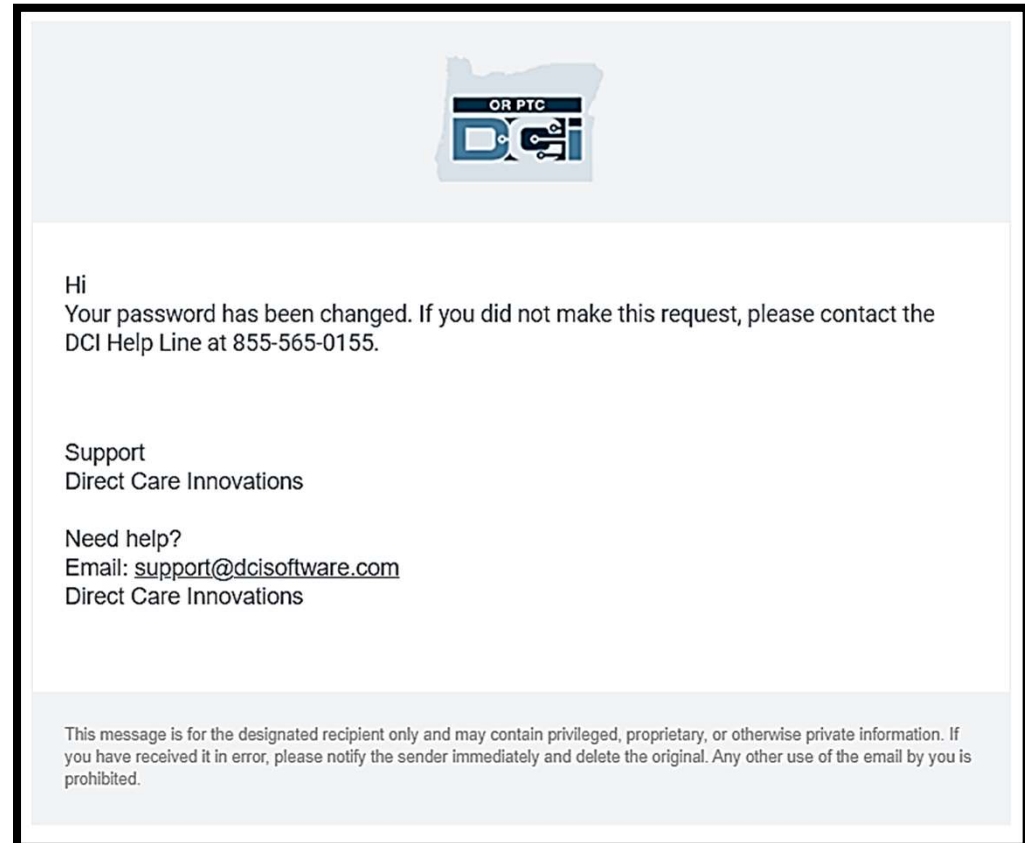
OR PTC
DCI

Hi
Your password has been changed. If you did not make this request, please contact the DCI Help Line at 855-565-0155.

Support
Direct Care Innovations

Need help?
Email: support@dcisoftware.com
Direct Care Innovations

This message is for the designated recipient only and may contain privileged, proprietary, or otherwise private information. If you have received it in error, please notify the sender immediately and delete the original. Any other use of the email by you is prohibited.